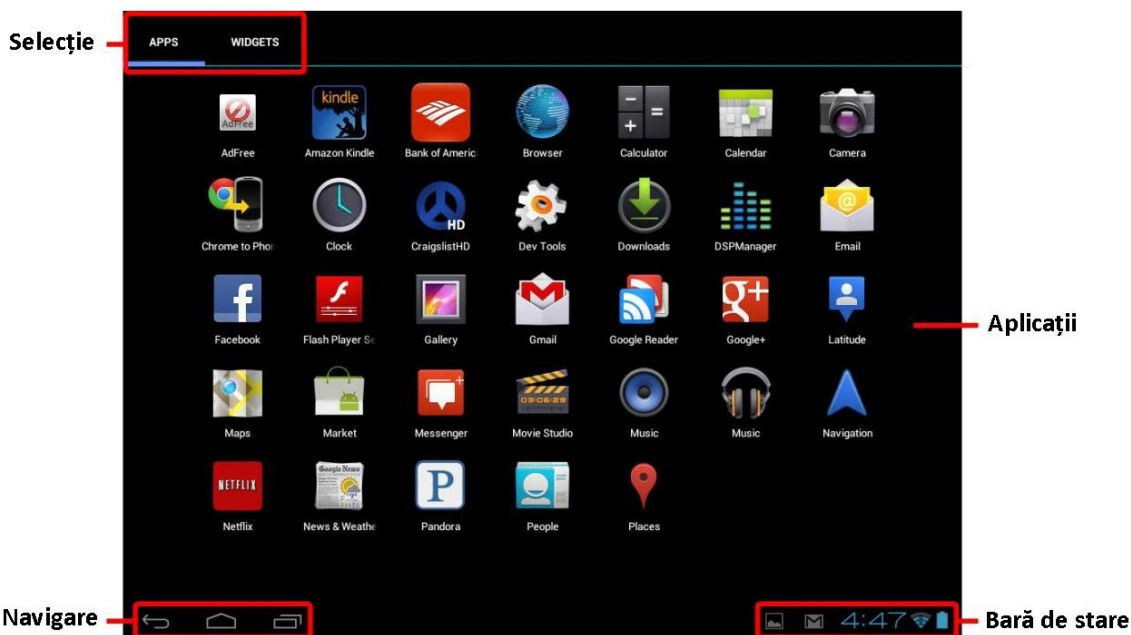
Selecție

APPS WIDGETS

AdFree
kindle
Amazon Kindle
Bank of Americ
Browser
Calculator
Calendar
Camera

Chrome to Phor
Clock
HD
CraigslistHD
Dev Tools
Downloads
DSPManager
Email

Facebook
Flash Player Se
Gallery
Gmail
Google Reader
Google+
Latitude

Aplicații

Maps
Market
Messenger
03:06:29
Movie Studio
Music
Music
Navigation

NETFLIX
Netflix
Google News
News & Weathe
P
Pandora
People
Places

Navigare

4:47

Bară de stare